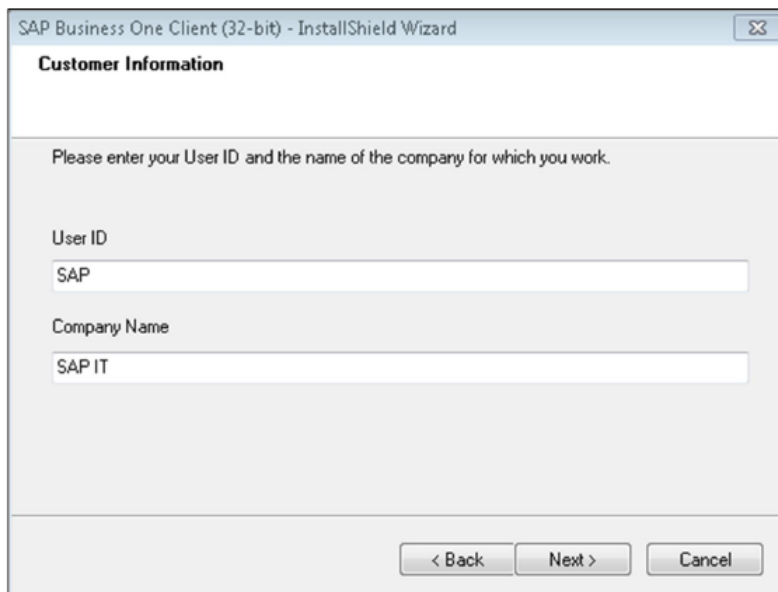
SAP Business One Client (32-bit) - InstallShield Wizard

Customer Information

Please enter your User ID and the name of the company for which you work.

User ID

SAP

Company Name

SAP IT

< Back

Next >

Cancel